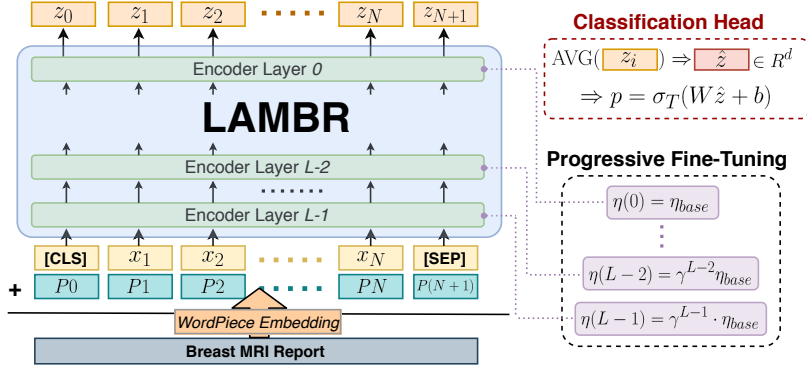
$z_0$ $z_1$ $z_2$ $z_N$ $z_{N+1}$

Classification Head

AVG( $z_i$ ) $\Rightarrow$ $\hat{z}$ $\in R^d$

$\Rightarrow p = \sigma_T(W\hat{z} + b)$

Encoder Layer 0

LAMBR

Encoder Layer L-2

Progressive Fine-Tuning

Encoder Layer L-1

$\eta(0) = \eta_{base}$

$\eta(L-2) = \gamma^{L-2}\eta_{base}$

$\eta(L-1) = \gamma^{L-1} \cdot \eta_{base}$

[CLS] $x_1$ $x_2$ $x_N$ [SEP]

+ $P0$ $P1$ $P2$ $PN$ $P(N+1)$

WordPiece Embedding

Breast MRI Report